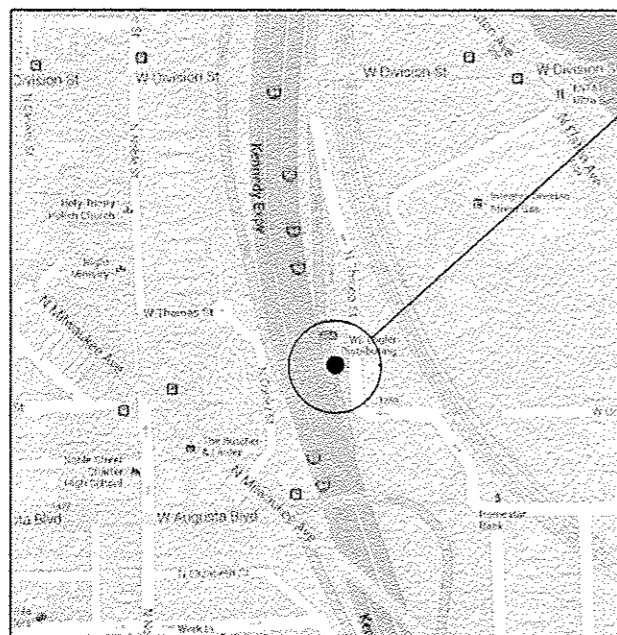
Division St

W Division St

W Division St

W Division St

Kennedy Expy

Holy Trinity Polish Church

W Thomas St

N Milwaukee Ave

N Milwaukee Ave

W Augusta Blvd

ta Blvd

N Ogden St

The Butcher & Larder

Noble Street Charter High School

W Augusta Blvd

Kennedy

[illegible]